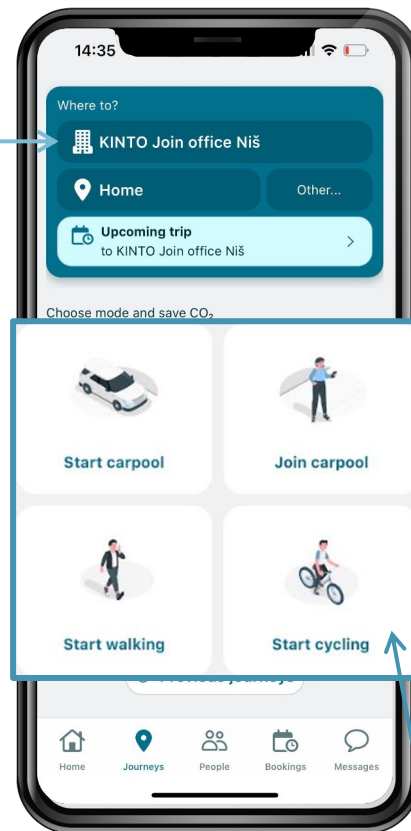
14:35

Where to?

KINTO Join office Niš

Home

Other...

Upcoming trip
to KINTO Join office Niš

Choose mode and save $CO_2$

Start carpool

Join carpool

Start walking

Start cycling

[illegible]

Home

Journeys

People

Bookings

Messages